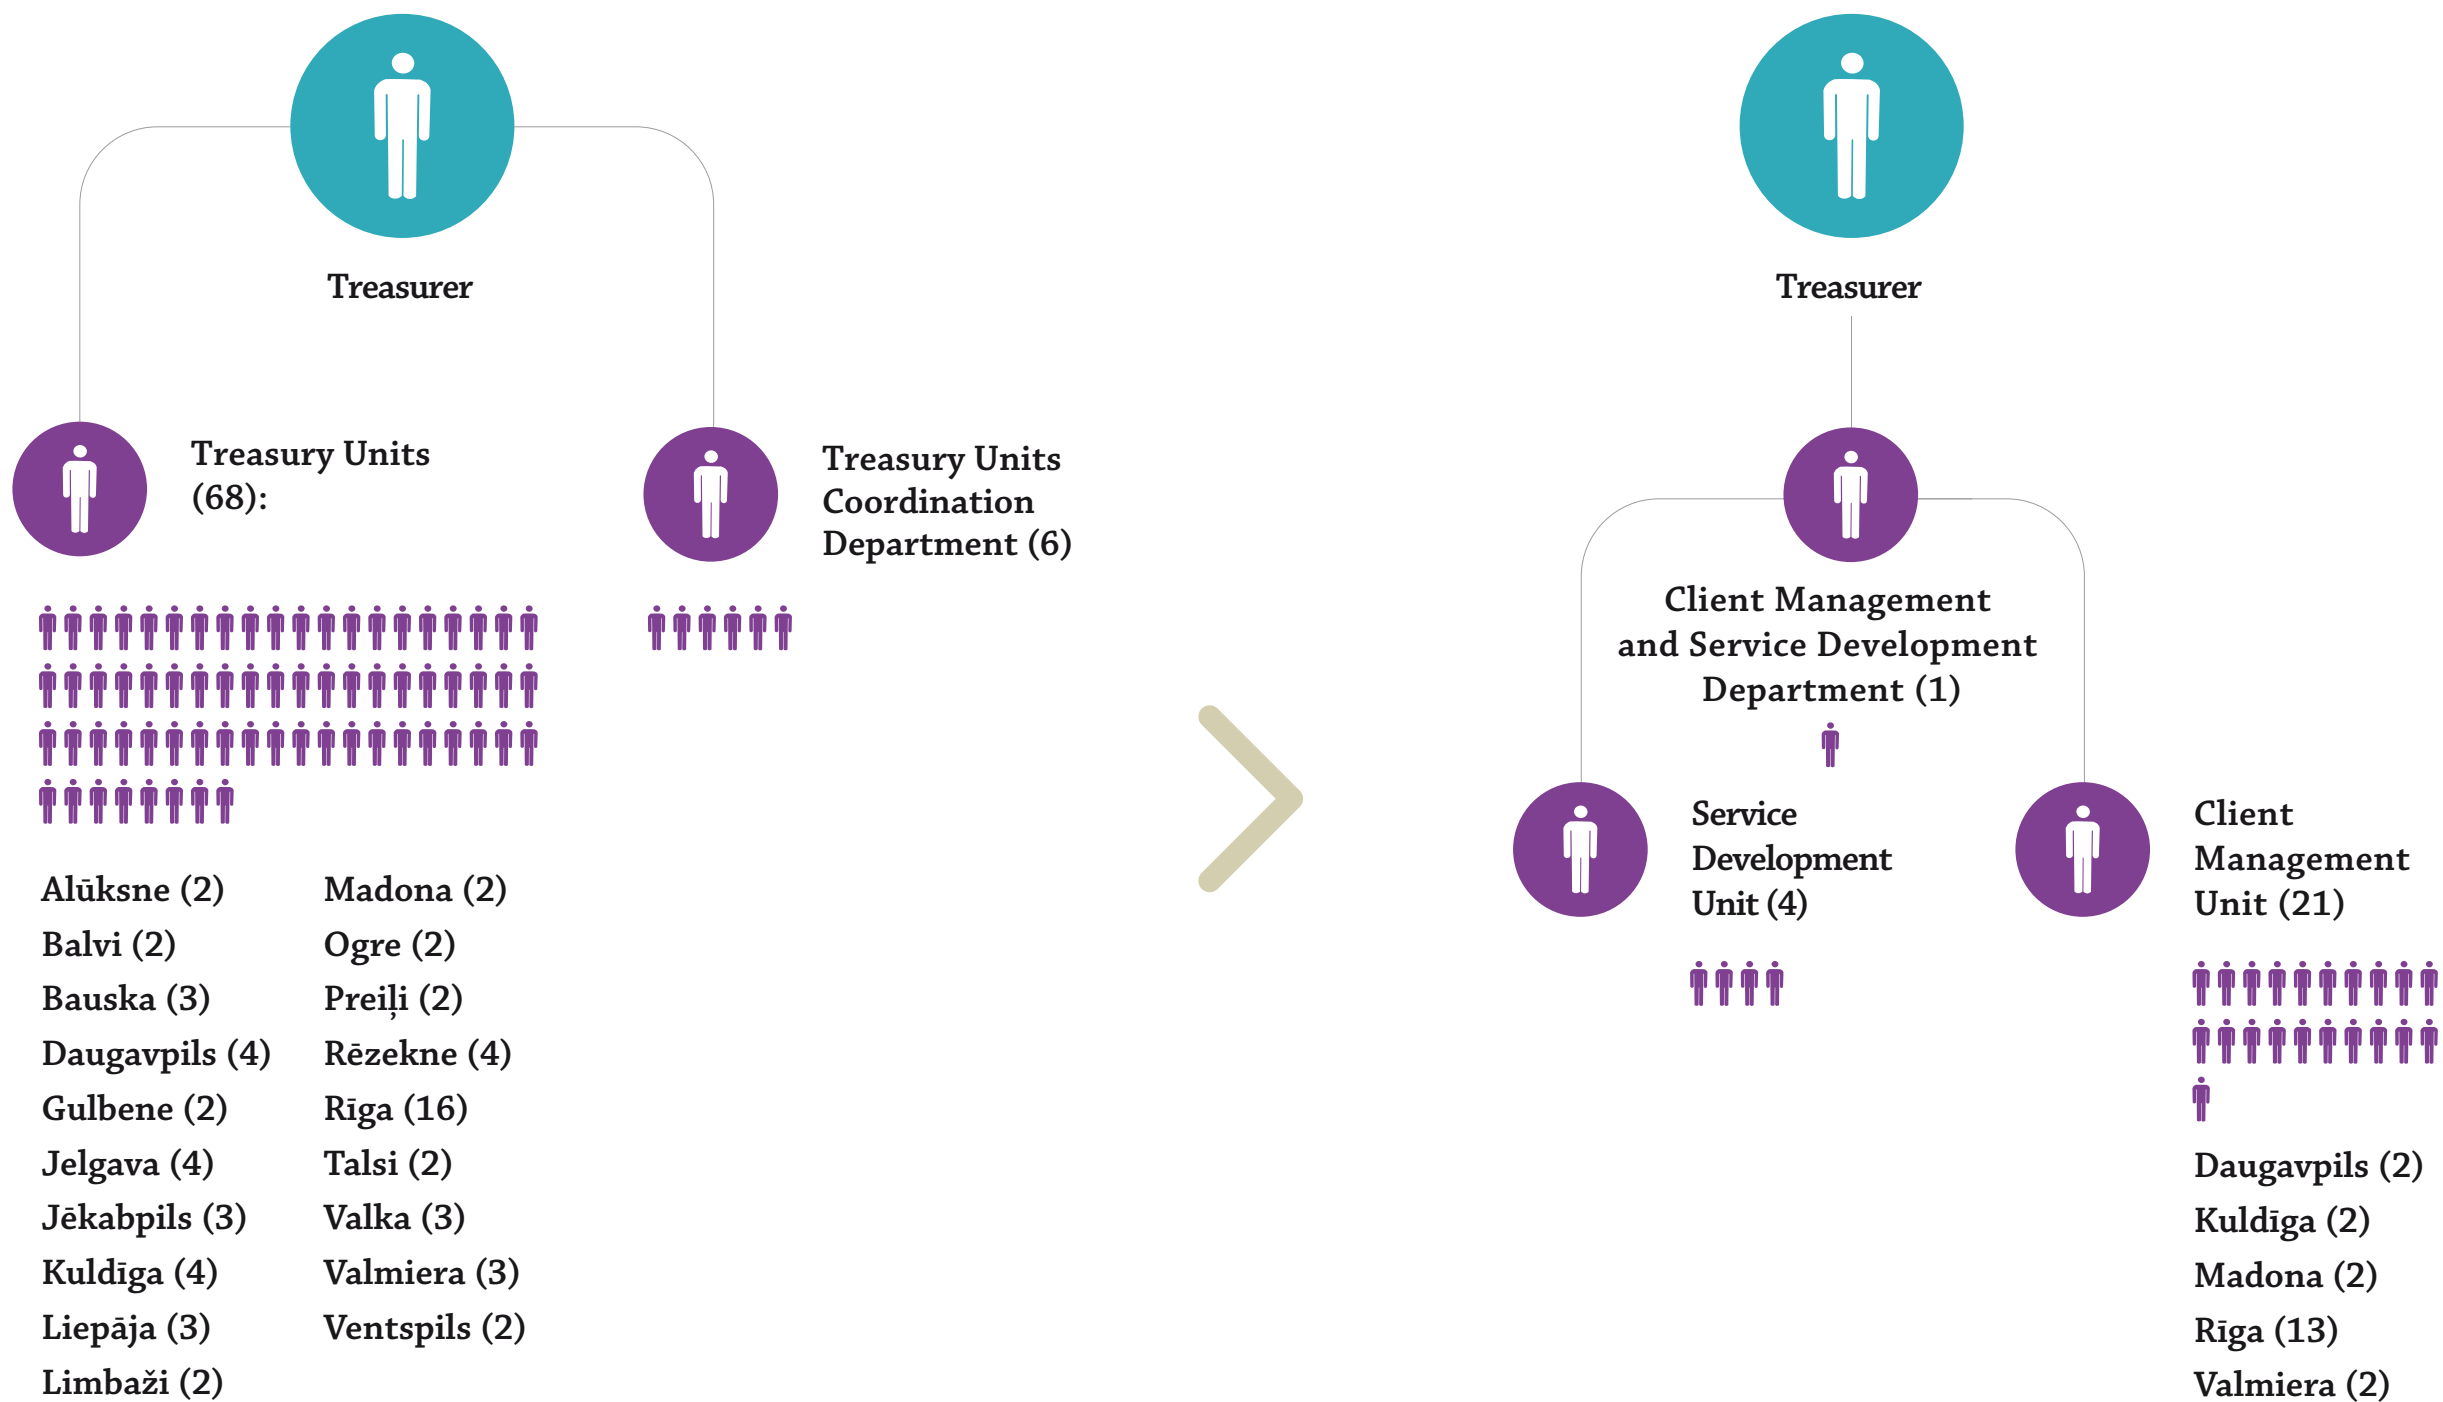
Treasurer

Treasury Units (68):

Treasury Units Coordination Department (6)

Alūksne (2)
Balvi (2)
Bauska (3)
Daugavpils (4)
Gulbene (2)
Jelgava (4)
Jēkabpils (3)
Kuldīga (4)
Liepāja (3)
Limbaži (2)

Madona (2)
Ogre (2)
Preiļi (2)
Rēzekne (4)
Rīga (16)
Talsi (2)
Valka (3)
Valmiera (3)
Ventspils (2)

Treasurer

Client Management and Service Development Department (1)

Service Development Unit (4)

Client Management Unit (21)

Daugavpils (2)
Kuldīga (2)
Madona (2)
Rīga (13)
Valmiera (2)